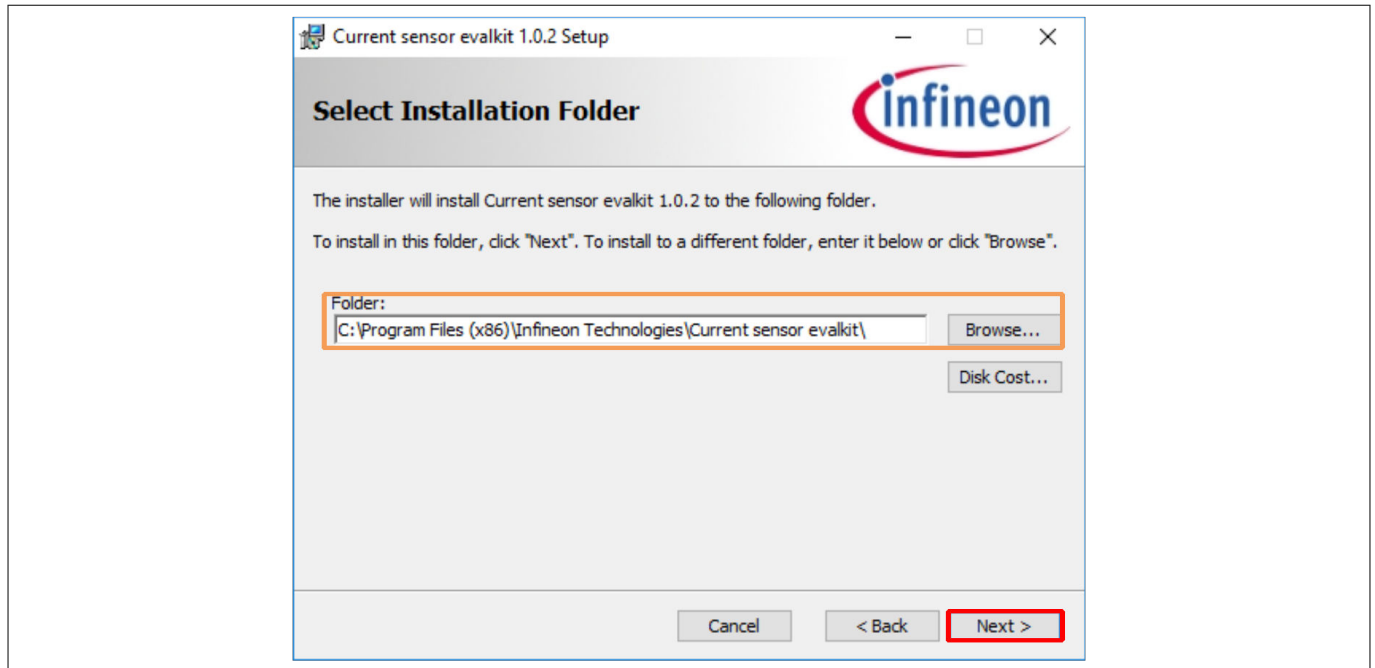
Current sensor evalkit 1.0.2 Setup

Select Installation Folder

infineon

The installer will install Current sensor evalkit 1.0.2 to the following folder.

To install in this folder, click "Next". To install to a different folder, enter it below or click "Browse".

Folder:

C:\Program Files (x86)\Infineon Technologies\Current sensor evalkit\

Browse...

Disk Cost...

Cancel

< Back

Next >